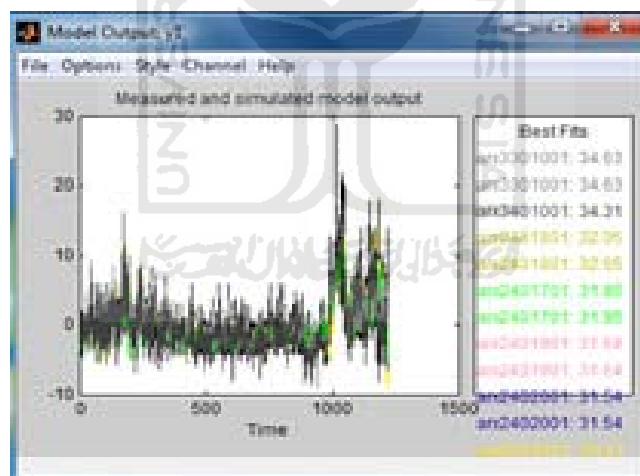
Model Output: y1

File Options Style Channel Help

Measured and simulated model output

30

20

10

0

-10

0

500

1000

1500

Time

Best Fits

arx3301001: 34.63

arx3301001: 34.63

arx3401001: 34.31

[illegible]: 32.95

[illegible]: 32.95

arx2401701: 31.86

arx2401701: 31.86

arx2401901: 31.64

arx2401901: 31.64

arx2402001: 31.54

arx2402001: 31.54

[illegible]